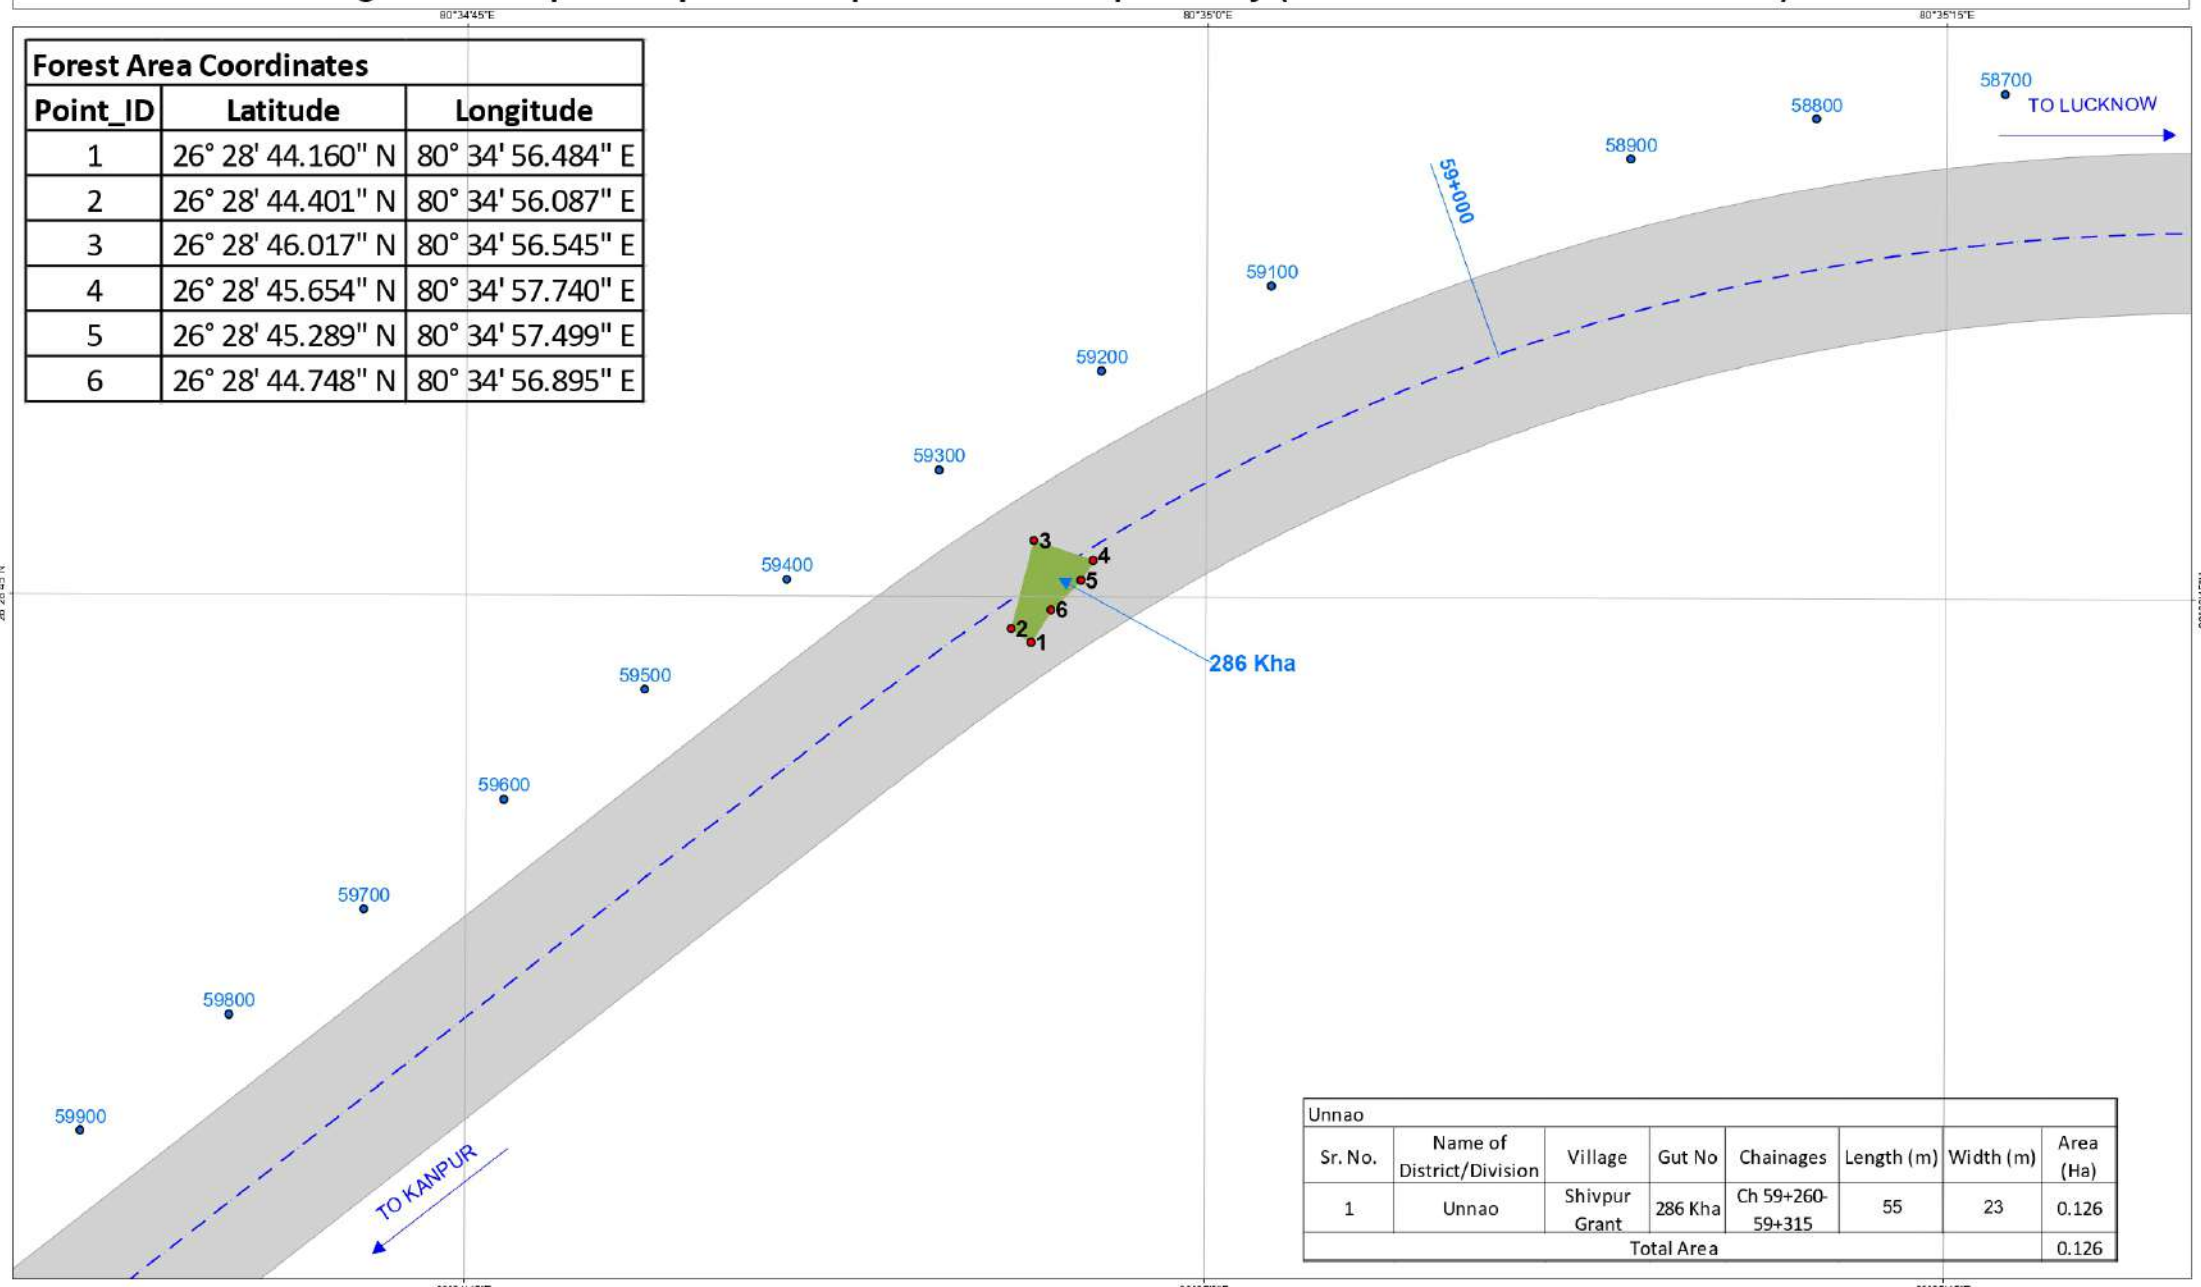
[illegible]

80°34'45"E 80°35'0"E 80°35'15"E

| Forest Area Coordinates | | |
|---|---|---|
| Point_ID | Latitude | Longitude |
| 1 | 26° 28' 44.160" N | 80° 34' 56.484" E |
| 2 | 26° 28' 44.401" N | 80° 34' 56.087" E |
| 3 | 26° 28' 46.017" N | 80° 34' 56.545" E |
| 4 | 26° 28' 45.654" N | 80° 34' 57.740" E |
| 5 | 26° 28' 45.289" N | 80° 34' 57.499" E |
| 6 | 26° 28' 44.748" N | 80° 34' 56.895" E |

58700
TO LUCKNOW
58800
58900
59+000
59100
59200
59300
59400
3
4
5
6
2
1
286 Kha
59500
59600
59700
59800
59900
TO KANPUR

| Unnao | | | | | | | |
|---|---|---|---|---|---|---|---|
| Sr. No. | Name of District/Division | Village | Gut No | Chainages | Length (m) | Width (m) | Area (Ha) |
| 1 | Unnao | Shivpur Grant | 286 Kha | Ch 59+260-59+315 | 55 | 23 | 0.126 |
| Total Area | | | | | | | 0.126 |